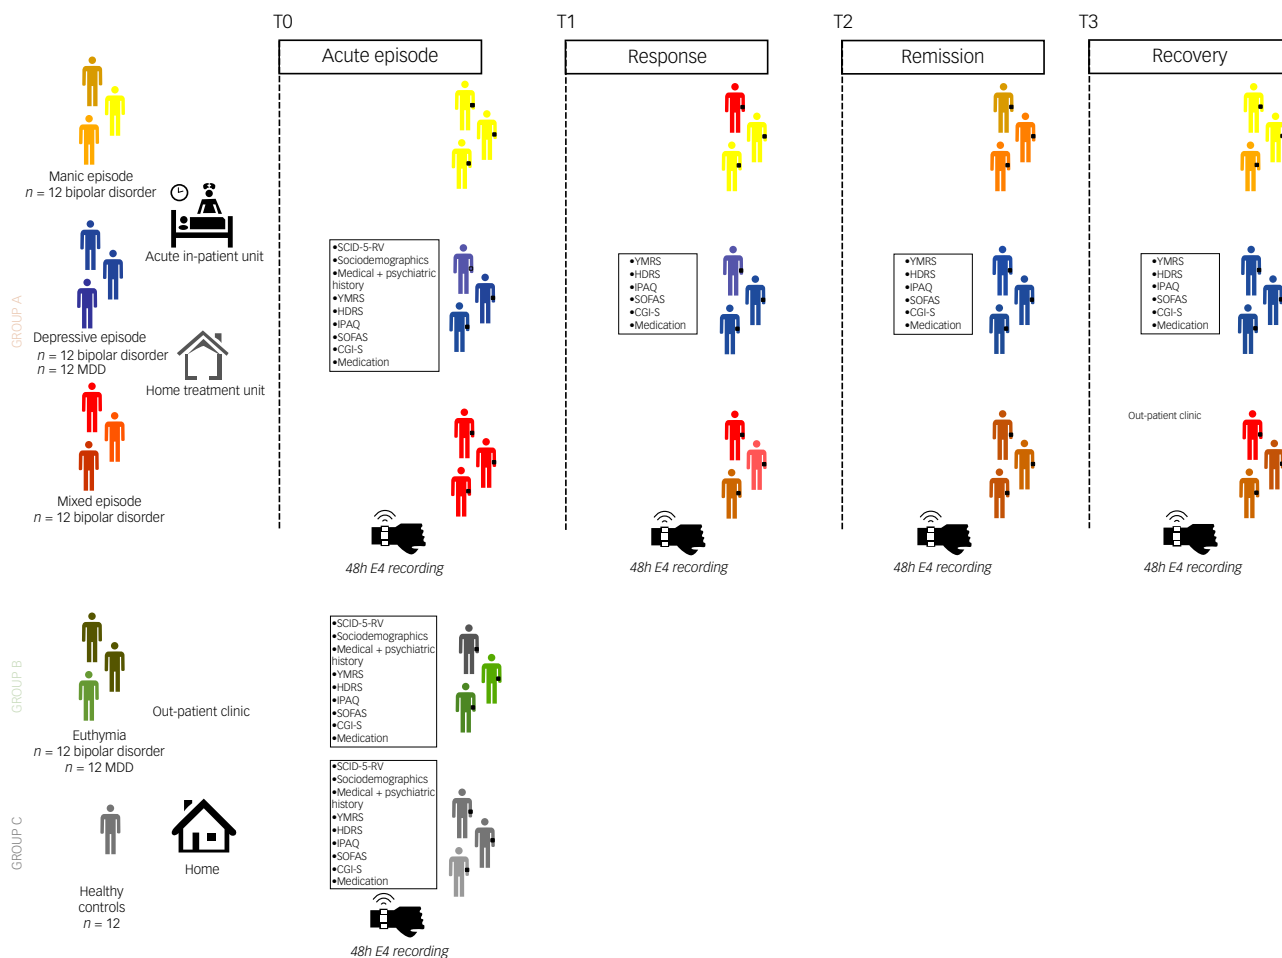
T0

Acute episode

T1

Response

T2

Remission

T3

Recovery

GROUP A

Manic episode
$n$ = 12 bipolar disorder

Acute in-patient unit

Depressive episode
$n$ = 12 bipolar disorder
$n$ = 12 MDD

Home treatment unit

Mixed episode
$n$ = 12 bipolar disorder

•SCID-5-RV
•Sociodemographics
•Medical + psychiatric history
•YMRS
•HDRS
•IPAQ
•SOFAS
•CGI-S
•Medication

48h E4 recording

•YMRS
•HDRS
•IPAQ
•SOFAS
•Medication

48h E4 recording

•YMRS
•HDRS
•IPAQ
•SOFAS
•CGI-S
•Medication

48h E4 recording

•YMRS
•HDRS
•IPAQ
•SOFAS
•CGI-S
•Medication

Out-patient clinic

48h E4 recording

GROUP B

Euthymia
$n$ = 12 bipolar disorder
$n$ = 12 MDD

Out-patient clinic

•SCID-5-RV
•Sociodemographics
•Medical + psychiatric history
•YMRS
•HDRS
•IPAQ
•SOFAS
•CGI-S
•Medication

GROUP C

Healthy controls
$n$ = 12

Home

•SCID-5-RV
•Sociodemographics
•Medical + psychiatric history
•YMRS
•HDRS
•IPAQ
•SOFAS
•CGI-S
•Medication

48h E4 recording